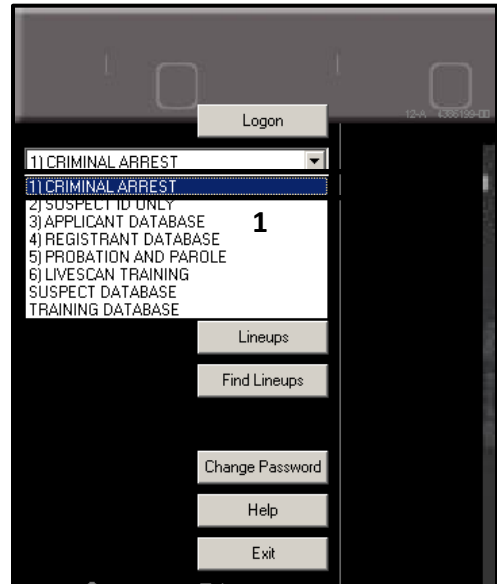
12-A 4388199-00

Logon

1) CRIMINAL ARREST

1) CRIMINAL ARREST
2) SUSPECT ID ONLY
3) APPLICANT DATABASE
4) REGISTRANT DATABASE
5) PROBATION AND PAROLE
6) LIVESCAN TRAINING
SUSPECT DATABASE
TRAINING DATABASE

1

Lineups

Find Lineups

Change Password

Help

Exit